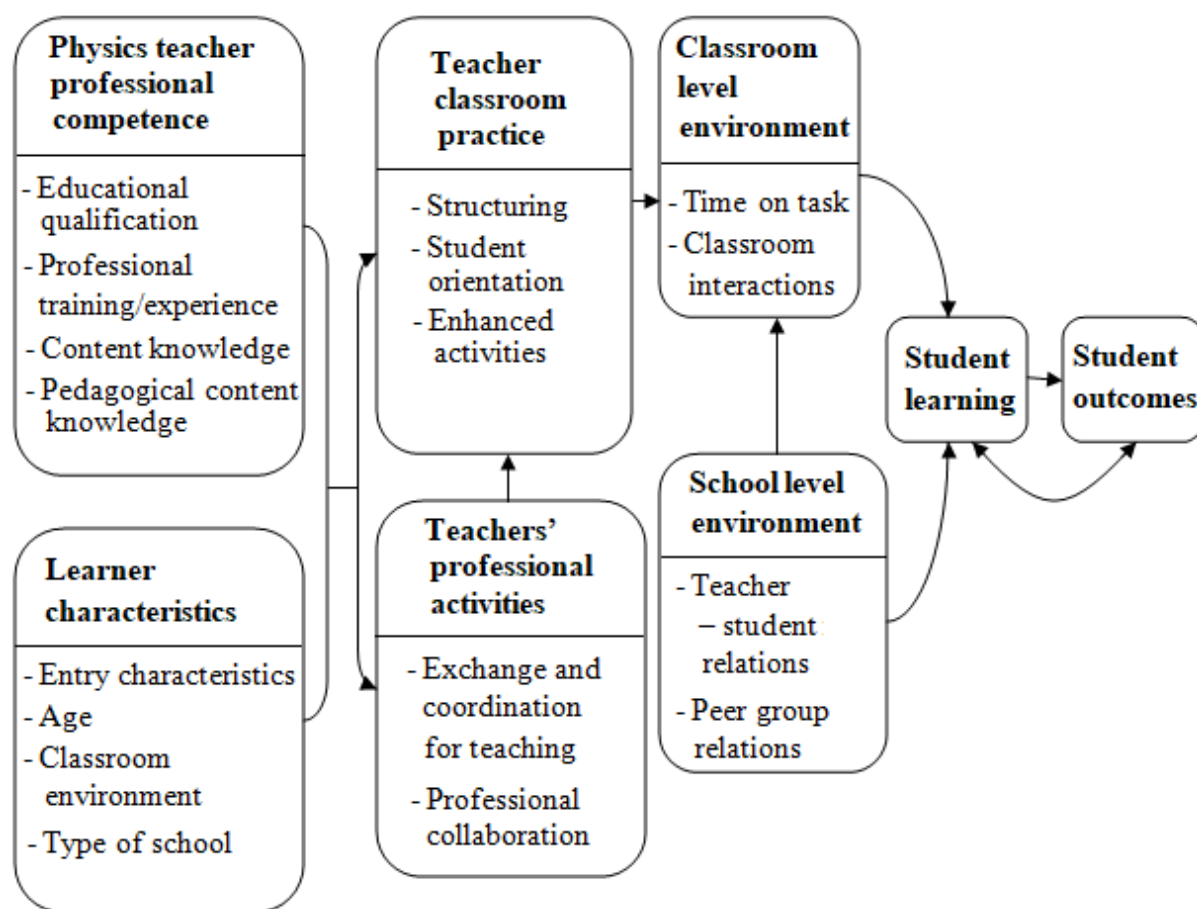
Physics teacher professional competence

- Educational qualification
- Professional training/experience
- Content knowledge
- Pedagogical content knowledge

Learner characteristics

- Entry characteristics
- Age
- Classroom environment
- Type of school

Teacher classroom practice

- Structuring
- Student orientation
- Enhanced activities

Teachers' professional activities

- Exchange and coordination for teaching
- Professional collaboration

Classroom level environment

- Time on task
- Classroom interactions

School level environment

- Teacher – student relations
- Peer group relations

Student learning

Student outcomes